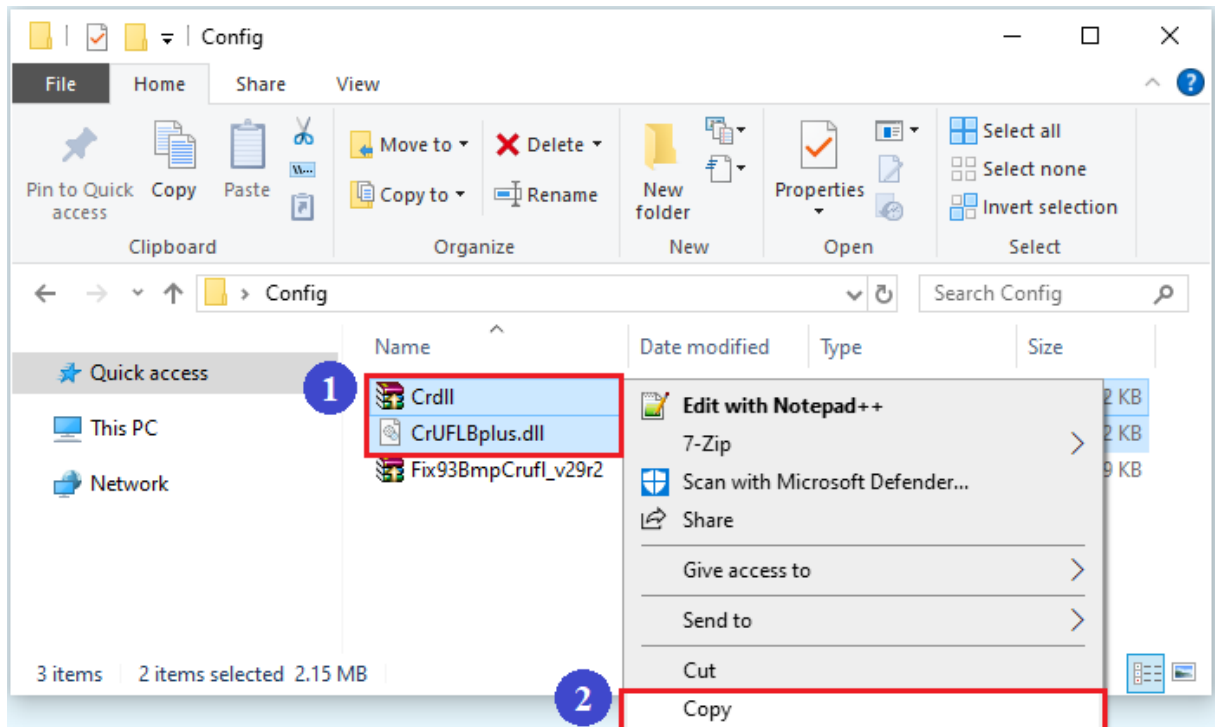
Config

File
Home
Share
View

Pin to Quick access
Copy
Paste
Clipboard

Move to
Copy to
Delete
Rename
Organize

New folder
New

Properties
Open

Select all
Select none
Invert selection
Select

Config
Search Config

Quick access
This PC
Network

Name
Date modified
Type
Size

1
Crdll
CrUFLBplus.dll
Fix93BmpCrufl_v29r2

2 KB
2 KB
9 KB

Edit with Notepad++
7-Zip
Scan with Microsoft Defender...
Share
Give access to
Send to
Cut
2
Copy

3 items
2 items selected 2.15 MB